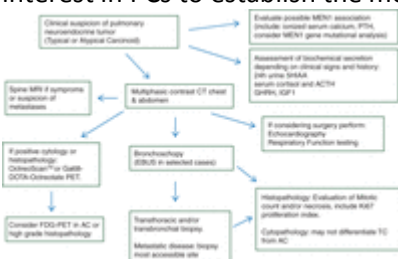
interest in PCs to establish the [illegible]

Clinical suspicion of pulmonary neuroendocrine tumor (Typical or Atypical Carcinoid)

Evaluate possible MEN1 association (include ionized serum calcium, PTH, consider MEN1 gene mutational analysis)

Assessment of biochemical secretion depending on clinical signs and history: 24h urine 5HIAA serum cortisol and ACTH GHRH, IGF1

Spine MRI if symptoms or suspicion of metastases

Multiphasic contrast CT chest & abdomen

If considering surgery perform: Echocardiography Respiratory Function testing

If positive cytology or histopathology: OctreoScan® or Ga68-DOTA-Octreotate PET.

Bronchoscopy (EBUS in selected cases)

Histopathology: Evaluation of Mitotic count and/or necrosis, include Ki67 proliferation index.

Cytopathology may not differentiate TC from AC

Consider FDG-PET in AC or high grade histopathology

Transthoracic and/or transbronchial biopsy

Metastatic disease: biopsy most accessible site